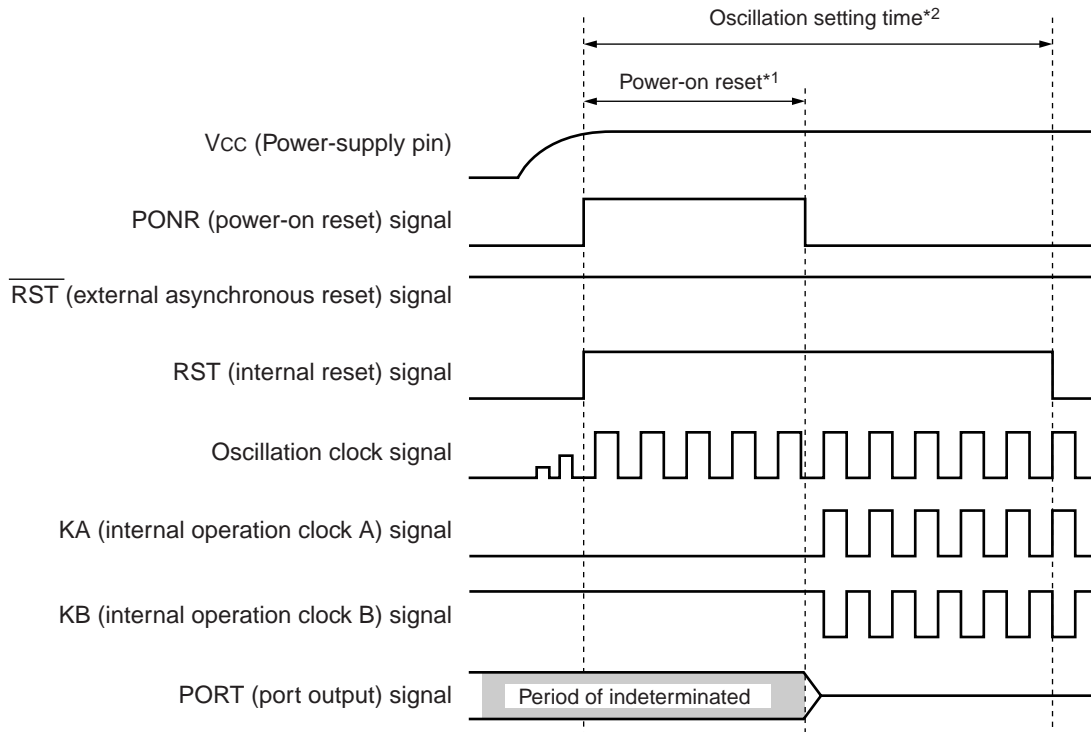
Oscillation setting time*2

Power-on reset*1

VCC (Power-supply pin)

PONR (power-on reset) signal

$\overline{\text{RST}}$ (external asynchronous reset) signal

RST (internal reset) signal

Oscillation clock signal

KA (internal operation clock A) signal

KB (internal operation clock B) signal

PORT (port output) signal

Period of indeterminated